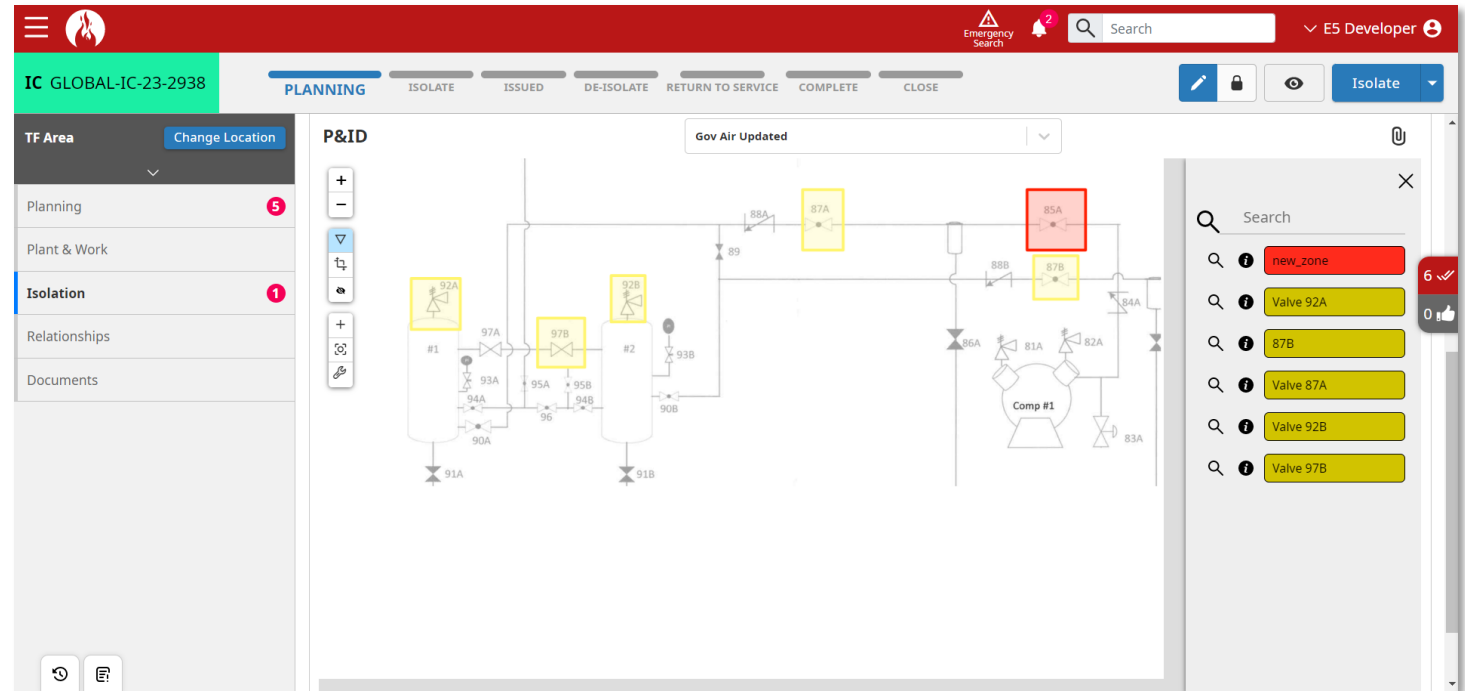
Emergency Search
2
Search
E5 Developer

IC GLOBAL-IC-23-2938

PLANNING ISOLATE ISSUED DE-ISOLATE RETURN TO SERVICE COMPLETE CLOSE

Isolate

TF Area
Change Location

Planning 5
Plant & Work
Isolation 1
Relationships
Documents

P&ID

Gov Air Updated

88A 87A 89 85A 88B 87B 84A 92A 92B 97A 97B #1 #2 93A 93B 95A 95B 94A 94B 96 90A 90B 91A 91B 86A 81A 82A Comp #1 83A

Search
new_zone
Valve 92A
87B
Valve 87A
Valve 92B
Valve 97B

6
0